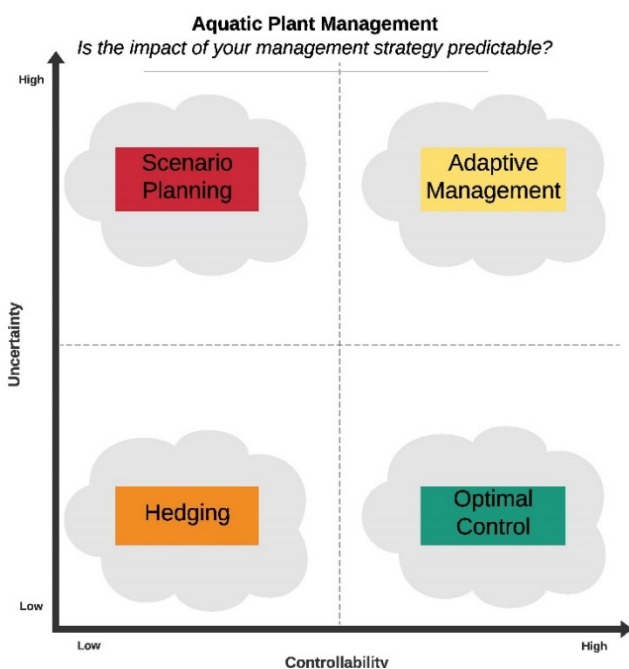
Aquatic Plant Management

*Is the impact of your management strategy predictable?*

High

Scenario Planning

Adaptive Management

Uncertainty

Hedging

Optimal Control

Low

Low

High

Controllability